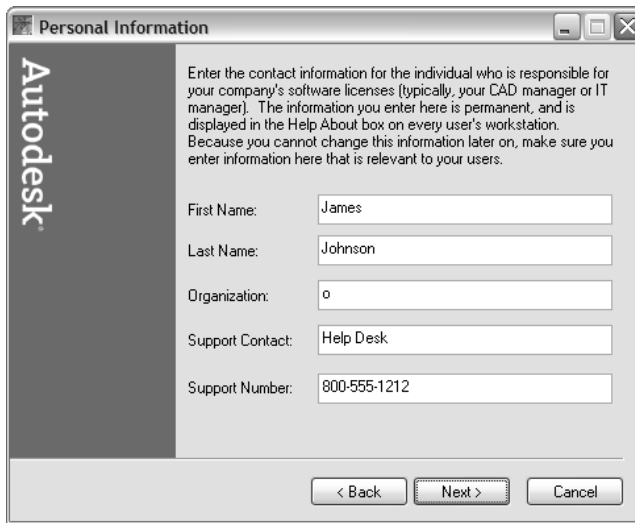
Personal Information

Autodesk®

Enter the contact information for the individual who is responsible for your company's software licenses (typically, your CAD manager or IT manager). The information you enter here is permanent, and is displayed in the Help About box on every user's workstation. Because you cannot change this information later on, make sure you enter information here that is relevant to your users.

First Name: James

Last Name: Johnson

Organization: o

Support Contact: Help Desk

Support Number: 800-555-1212

< Back
Next >
Cancel